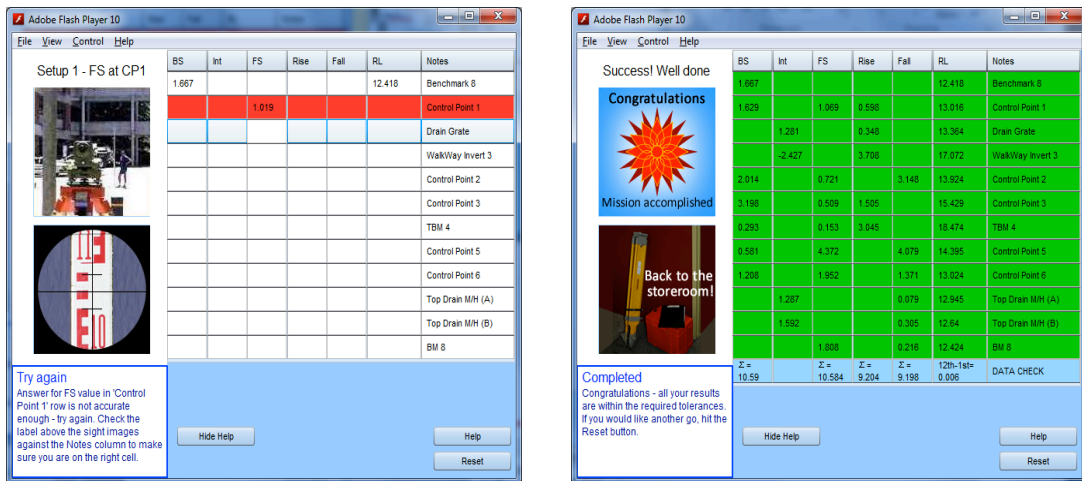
Adobe Flash Player 10

File View Control Help

Setup 1 - FS at CP1

| BS | Int | FS | Rise | Fall | RL | Notes |
|---|---|---|---|---|---|---|
| 1.667 | | | | | 12.418 | Benchmark 8 |
| | | 1.019 | | | | Control Point 1 |
| | | | | | | Drain Grate |
| | | | | | | WalkWay Invert 3 |
| | | | | | | Control Point 2 |
| | | | | | | Control Point 3 |
| | | | | | | TBM 4 |
| | | | | | | Control Point 5 |
| | | | | | | Control Point 6 |
| | | | | | | Top Drain M/H (A) |
| | | | | | | Top Drain M/H (B) |
| | | | | | | BM 8 |

Try again
Answer for FS value in 'Control Point 1' row is not accurate enough - try again. Check the label above the sight images against the Notes column to make sure you are on the right cell.

Hide Help
Help
Reset

Adobe Flash Player 10

File View Control Help

Success! Well done

Congratulations
Mission accomplished

Back to the storeroom!

| BS | Int | FS | Rise | Fall | RL | Notes |
|---|---|---|---|---|---|---|
| 1.667 | | | | | 12.418 | Benchmark 8 |
| 1.829 | | 1.069 | 0.598 | | 13.016 | Control Point 1 |
| | 1.281 | | 0.348 | | 13.364 | Drain Grate |
| | -2.427 | | 3.708 | | 17.072 | WalkWay Invert 3 |
| 2.014 | | 0.721 | | 3.148 | 13.924 | Control Point 2 |
| 3.198 | | 0.509 | 1.505 | | 15.429 | Control Point 3 |
| 0.293 | | 0.153 | 3.045 | | 18.474 | TBM 4 |
| 0.581 | | 4.372 | | 4.079 | 14.395 | Control Point 5 |
| 1.208 | | 1.952 | | 1.371 | 13.024 | Control Point 6 |
| | 1.287 | | | 0.079 | 12.945 | Top Drain M/H (A) |
| | 1.592 | | | 0.305 | 12.64 | Top Drain M/H (B) |
| | | 1.808 | | 0.216 | 12.424 | BM 8 |
| Σ = 10.59 | | Σ = 10.584 | Σ = 9.204 | Σ = 9.198 | 12th-1st= 0.006 | DATA CHECK |

Completed
Congratulations - all your results are within the required tolerances. If you would like another go, hit the Reset button.

Hide Help
Help
Reset